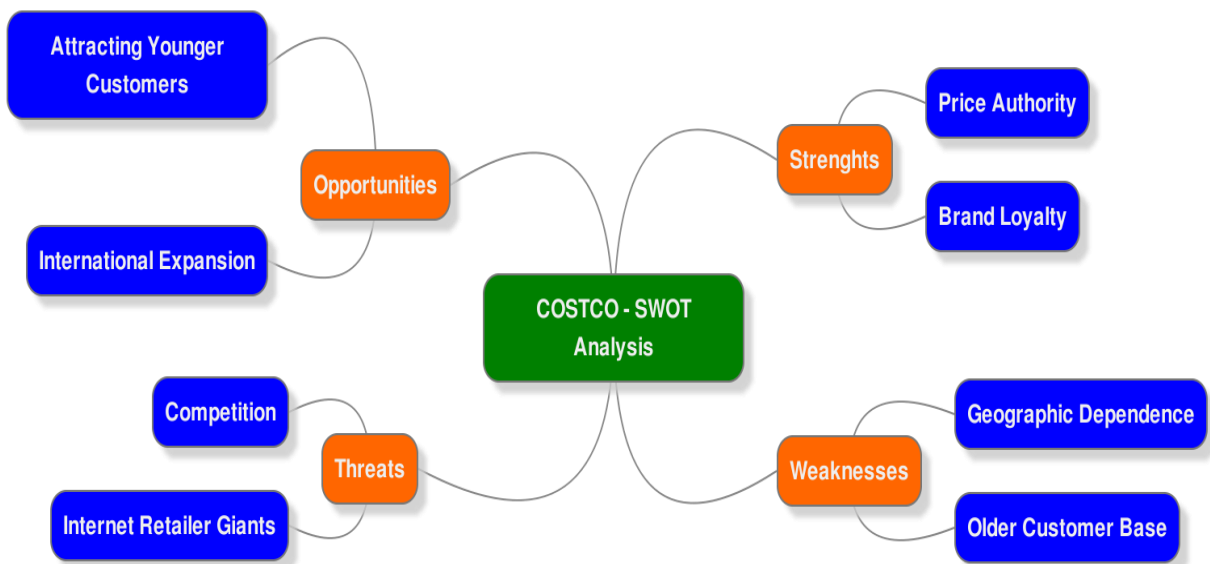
COSTCO - SWOT Analysis

Strenghts

Price Authority

Brand Loyalty

Weaknesses

Geographic Dependence

Older Customer Base

Opportunities

Attracting Younger Customers

International Expansion

Threats

Competition

Internet Retailer Giants